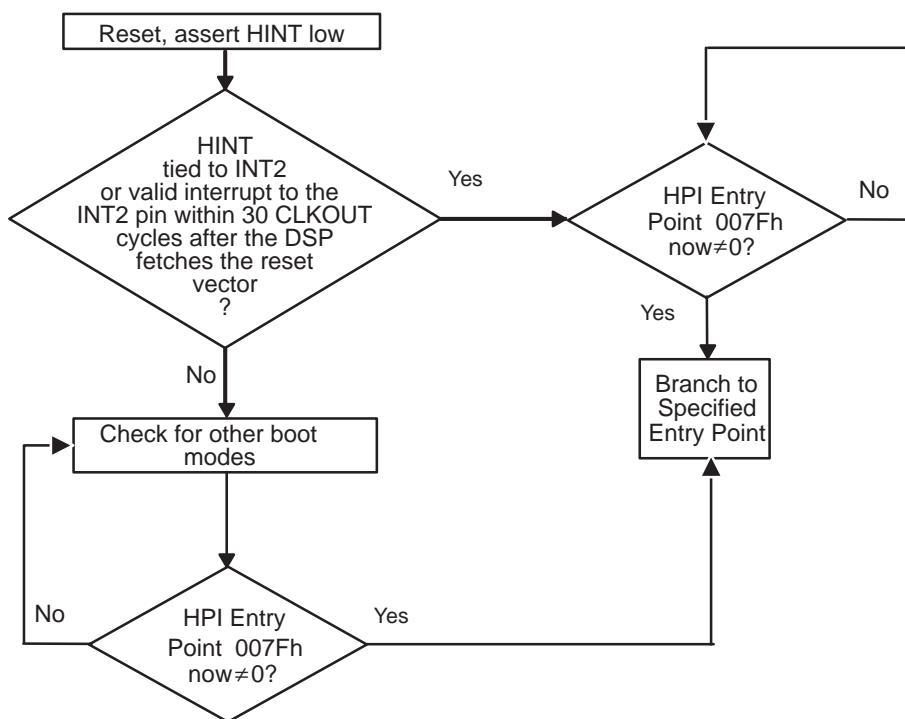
Reset, assert HINT low

HINT tied to INT2 or valid interrupt to the INT2 pin within 30 CLKOUT cycles after the DSP fetches the reset vector ?

Yes

HPI Entry Point 007Fh now$\neq$0?

No

Yes

Branch to Specified Entry Point

No

Check for other boot modes

No

HPI Entry Point 007Fh now$\neq$0?

Yes